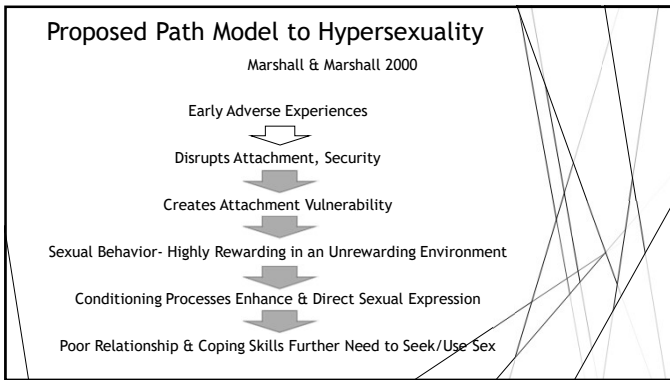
Proposed Path Model to Hypersexuality

Marshall & Marshall 2000

Early Adverse Experiences

Disrupts Attachment, Security

Creates Attachment Vulnerability

Sexual Behavior- Highly Rewarding in an Unrewarding Environment

Conditioning Processes Enhance & Direct Sexual Expression

Poor Relationship & Coping Skills Further Need to Seek/Use Sex